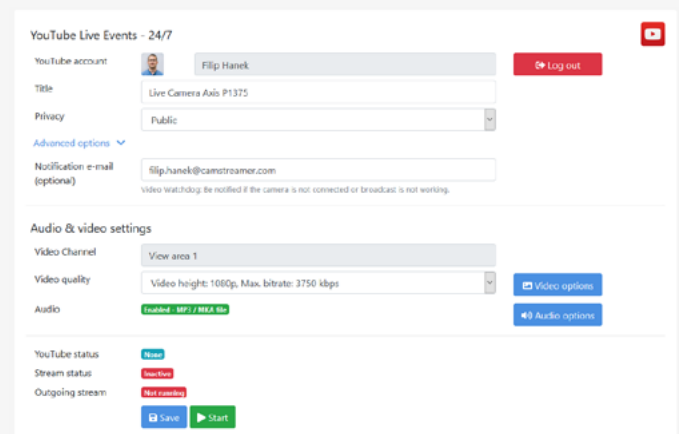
YouTube Live Events - 24/7

YouTube account
Filip Hanek
Log out

Title
Live Camera Axis P1375

Privacy
Public

Advanced options

Notification e-mail (optional)
filip.hanek@camstreamer.com
Video Watchdog: Be notified if the camera is not connected or broadcast is not working.

Audio & video settings

Video Channel
View area 1

Video quality
Video height: 1080p, Max. bitrate: 3750 kbps
Video options

Audio
Enabled - MP3 / MKA file
Audio options

YouTube status
None

Stream status
Inactive

Outgoing stream
Not running

Save
Start